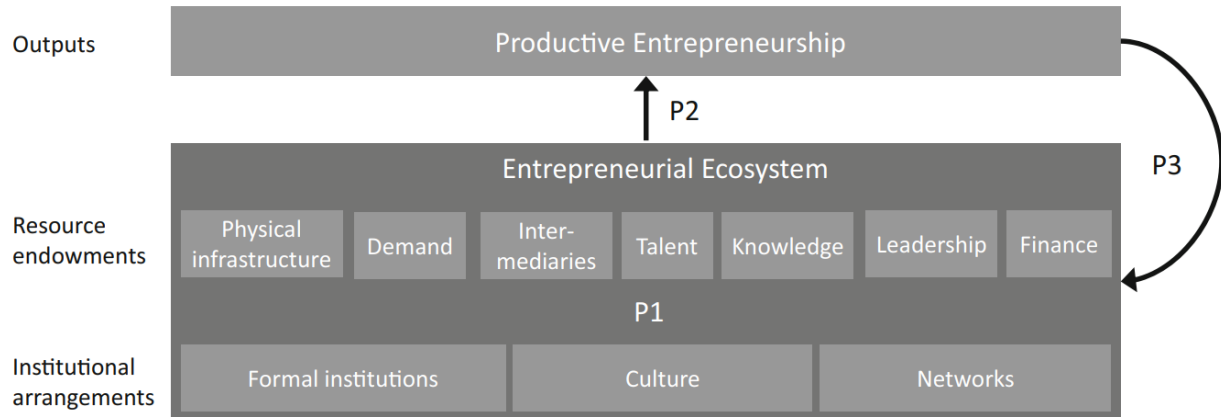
Outputs

Productive Entrepreneurship

P2

P3

Entrepreneurial Ecosystem

Resource endowments

Physical infrastructure

Demand

Intermediaries

Talent

Knowledge

Leadership

Finance

P1

Institutional arrangements

Formal institutions

Culture

Networks